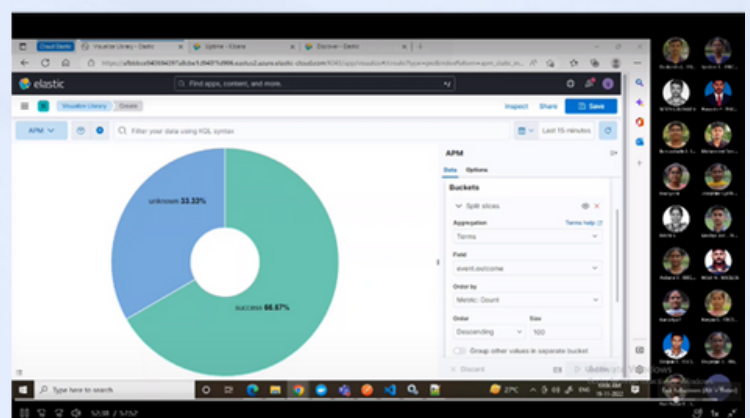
Cloud Elastic | Visualize Library - Elastic | Uptime - Kibana | Discover - Elastic

https://afbbbce940694297a8cbe1d9407fd996.eastus2.azure.elastic-cloud.com:9243/app/visualize#/create?type=pie&indexPattern=apm_static_in...

elastic

Find apps, content, and more.

Visualize Library | Create

Inspect | Share | Save

APM

Filter your data using KQL syntax

Last 15 minutes

unknown 33.33%

success 66.67%

APM

Data | Options

Buckets

Split slices

Aggregation | Terms help

Terms

Field

event.outcome

Order by

Metric: Count

Order | Size

Descending | 100

Group other values in separate bucket

Discard

Update

Activate Windows

Type here to search

27°C

10:06 AM
18-11-2022

12:08 / 57:57